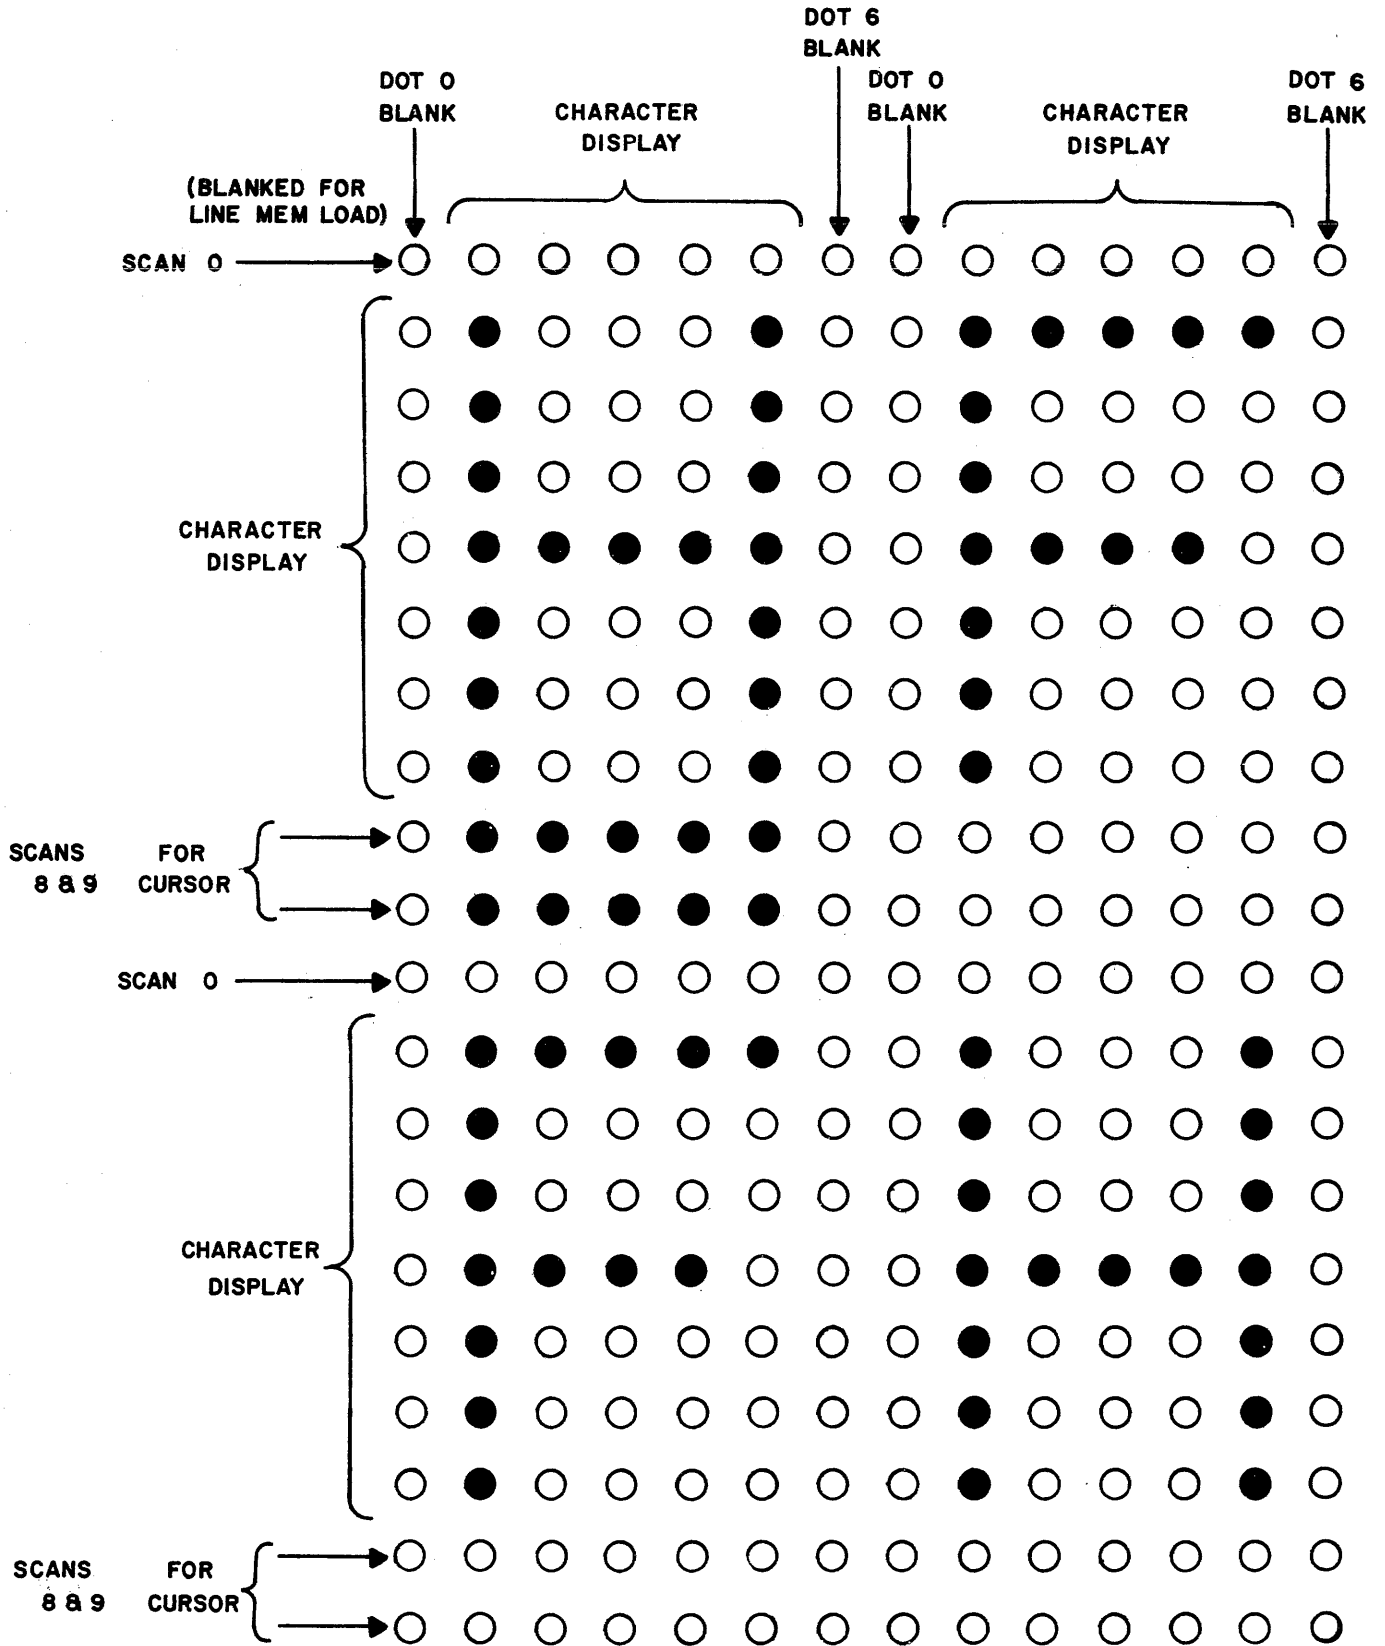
DOT 6
BLANK

DOT 0
BLANK

CHARACTER
DISPLAY

DOT 0
BLANK

CHARACTER
DISPLAY

DOT 6
BLANK

(BLANKED FOR
LINE MEM LOAD)

SCAN 0

CHARACTER
DISPLAY

SCANS 8 & 9

FOR
CURSOR

SCAN 0

CHARACTER
DISPLAY

SCANS 8 & 9

FOR
CURSOR